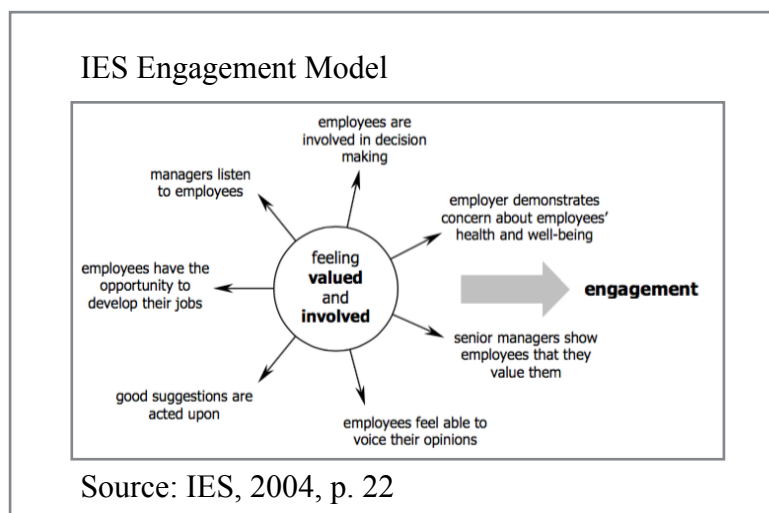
IES Engagement Model

employees are involved in decision making

managers listen to employees

employer demonstrates concern about employees' health and well-being

feeling **valued** and **involved**

employees have the opportunity to develop their jobs

engagement

senior managers show employees that they value them

good suggestions are acted upon

employees feel able to voice their opinions

Source: IES, 2004, p. 22